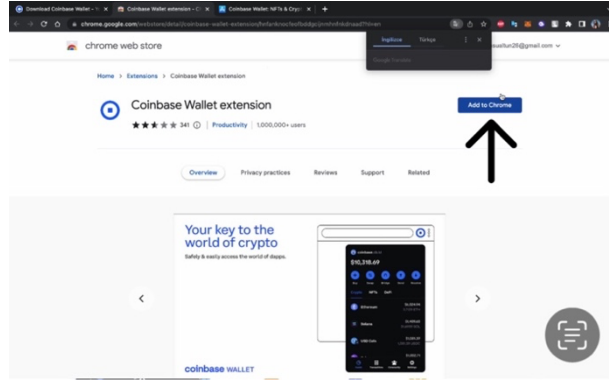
Download Coinbase Wallet - ×
Coinbase Wallet extension - C ×
Coinbase Wallet: NFTs & Cryp ×
+

chrome.google.com/webstore/detail/coinbase-wallet-extension/hnfanknocfeofbddgcijnmhnfnkdnaad?hl=en

İngilizce
Türkçe
Google Çeviri

chrome web store
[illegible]sultan26@gmail.com

Home › Extensions › Coinbase Wallet extension

Coinbase Wallet extension
341 ⓘ | Productivity | 1,000,000+ users

Add to Chrome

Overview
Privacy practices
Reviews
Support
Related

Your key to the world of crypto
Safely & easily access the world of dapps.

Coinbase Wallet
$10,318.69
Crypto NFTs DeFi
Ethereum
Solana
USD Coin

coinbase WALLET